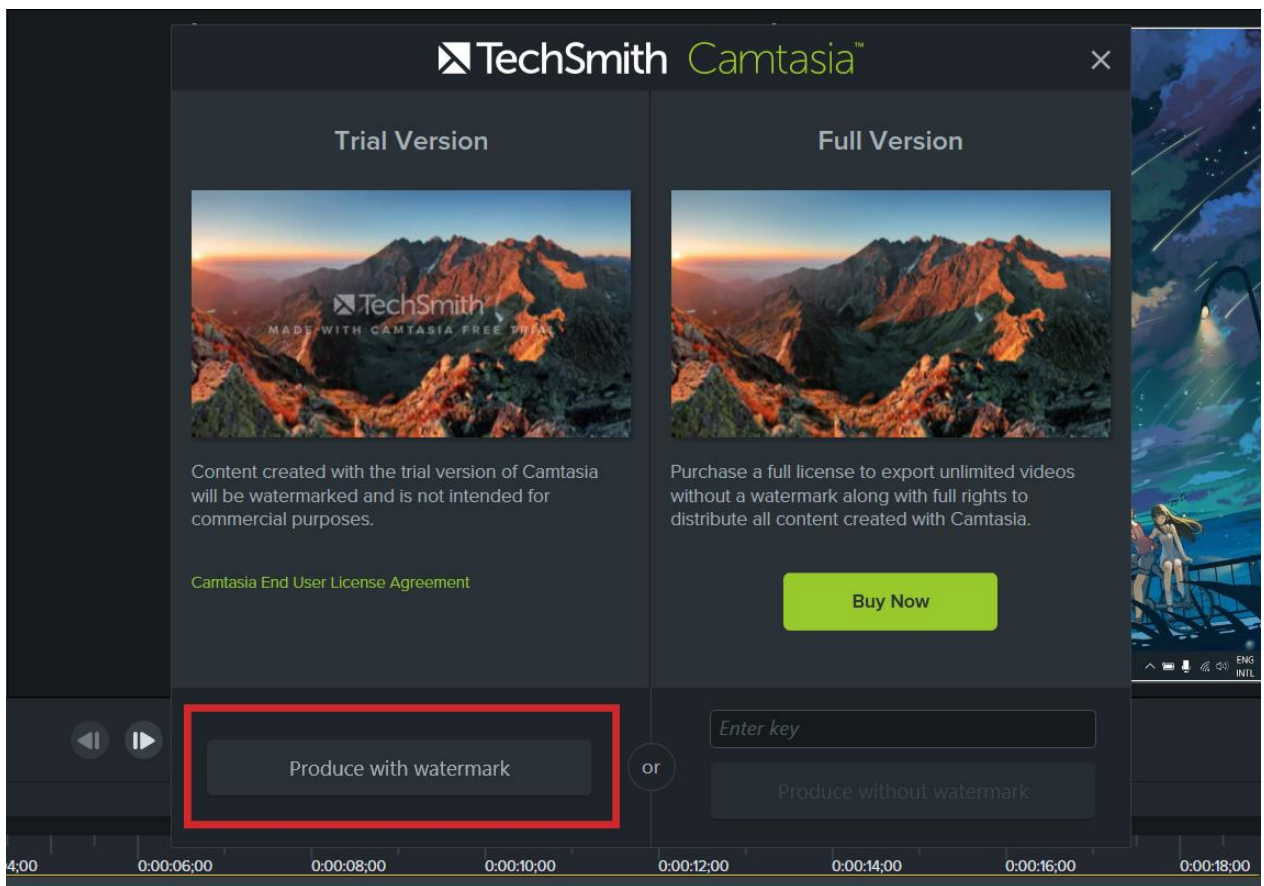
TechSmith Camtasia™
×

Trial Version

TechSmith
MADE WITH CAMTASIA FREE TRIAL

Content created with the trial version of Camtasia will be watermarked and is not intended for commercial purposes.

Camtasia End User License Agreement

Full Version

Purchase a full license to export unlimited videos without a watermark along with full rights to distribute all content created with Camtasia.

Buy Now

Produce with watermark

or

Enter key

Produce without watermark

ENG
INTL

4;00 0:00:06;00 0:00:08;00 0:00:10;00 0:00:12;00 0:00:14;00 0:00:16;00 0:00:18;00